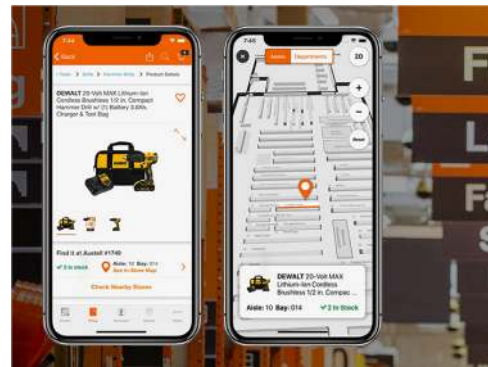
7:44

Back

DEWALT 20-Volt MAX Lithium-Ion Cordless Brushless 1/2 in. Compact Hammer Drill w/ (1) Battery 3.0Ah, Charger & Tool Bag

Find it at Austell #1740

✓ 2 in stock

Aisle: 10 Bay: 014
See In-Store Map

Check Nearby Stores

7:45

Aisles

Departments

3D

+

−

DEWALT 20-Volt MAX Lithium-Ion Cordless Brushless 1/2 in. Compac...

Aisle: 10 Bay: 014

✓ 2 In Stock

F

Fa